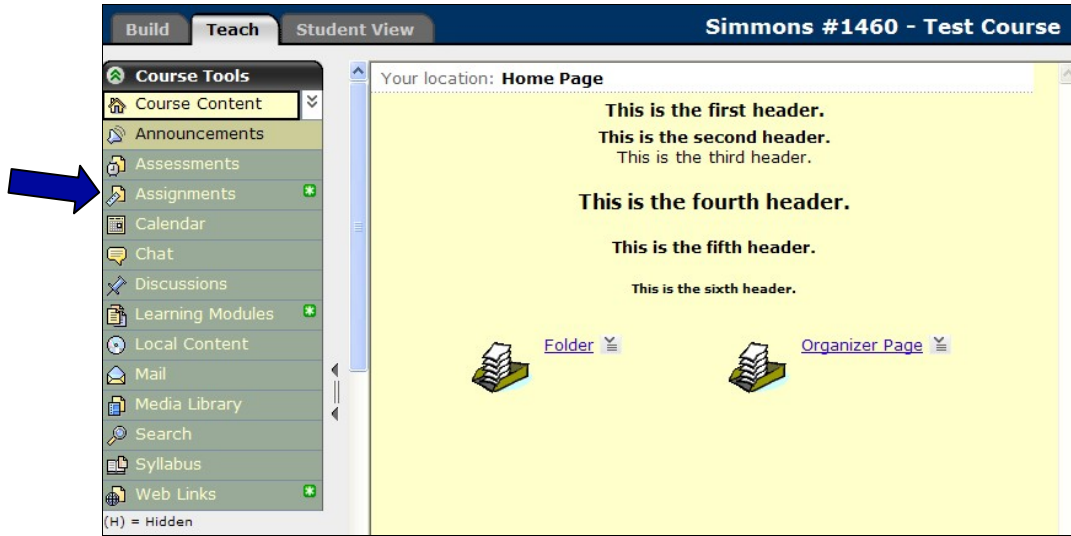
Build Teach Student View

Simmons #1460 - Test Course

Course Tools
Course Content
Announcements
Assessments
Assignments
Calendar
Chat
Discussions
Learning Modules
Local Content
Mail
Media Library
Search
Syllabus
Web Links
(H) = Hidden

Your location: **Home Page**

This is the first header.

This is the second header.

This is the third header.

This is the fourth header.

This is the fifth header.

This is the sixth header.

Folder

Organizer Page